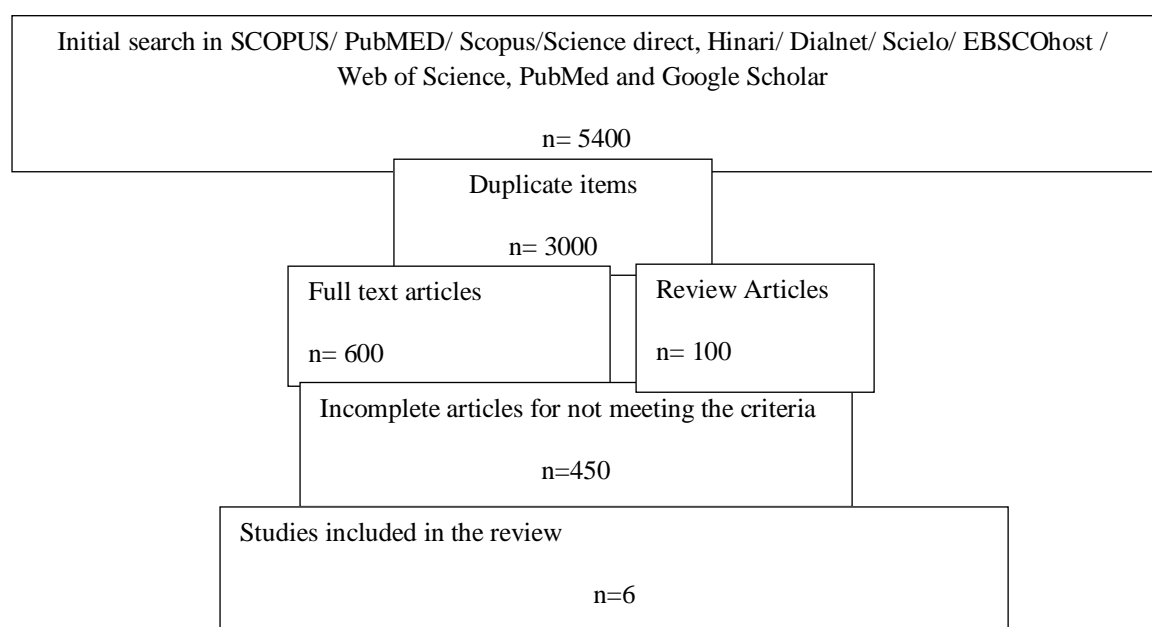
Initial search in SCOPUS/ PubMED/ Scopus/Science direct, Hinari/ Dialnet/ Scielo/ EBSCOhost / Web of Science, PubMed and Google Scholar

n= 5400

Duplicate items

n= 3000

Full text articles

n= 600

Review Articles

n= 100

Incomplete articles for not meeting the criteria

n=450

Studies included in the review

n=6